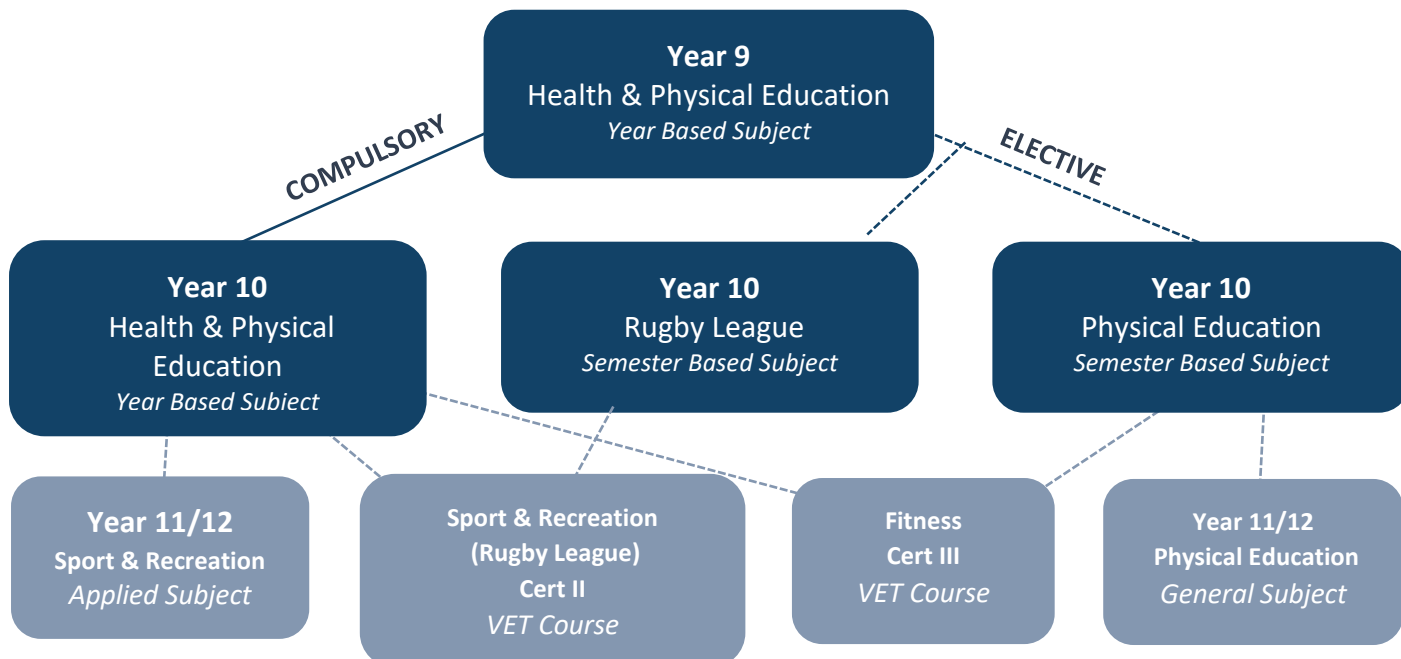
Year 9
Health & Physical Education
Year Based Subject

COMPULSORY

ELECTIVE

Year 10
Health & Physical Education
Year Based Subiect

Year 10
Rugby League
Semester Based Subject

Year 10
Physical Education
Semester Based Subject

Year 11/12
Sport & Recreation
Applied Subject

Sport & Recreation
(Rugby League)
Cert II
VET Course

Fitness
Cert III
VET Course

Year 11/12
Physical Education
General Subject